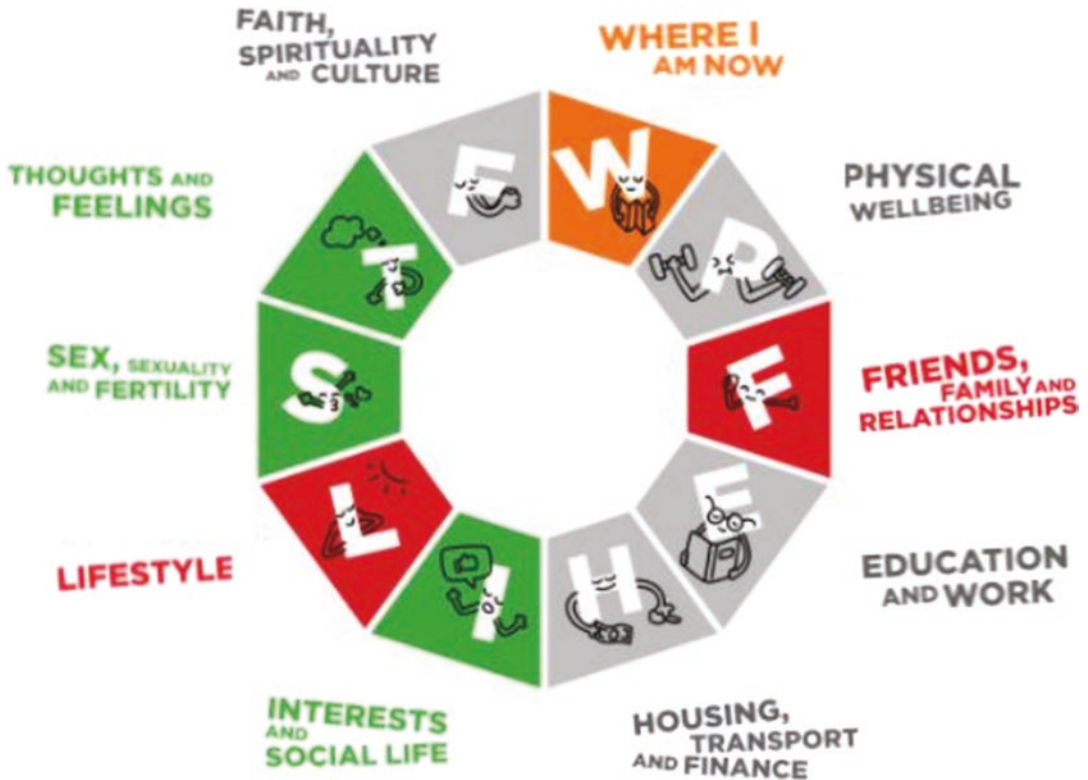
FAITH, SPIRITUALITY AND CULTURE

WHERE I AM NOW

THOUGHTS AND FEELINGS

PHYSICAL WELLBEING

SEX, SEXUALITY AND FERTILITY

FRIENDS, FAMILY AND RELATIONSHIPS

LIFESTYLE

EDUCATION AND WORK

INTERESTS AND SOCIAL LIFE

HOUSING, TRANSPORT AND FINANCE

F W P F E H I L S T